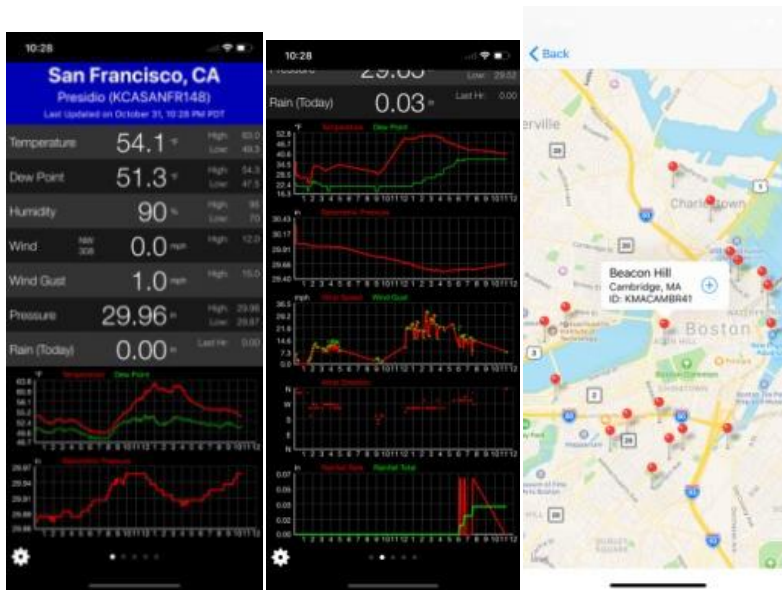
10:28

San Francisco, CA
Presidio (KCASANFR148)
Last Updated on October 31, 10:28 PM PDT

Temperature 54.1 °F High 60.0 Low 49.3
Dew Point 51.3 °F High 54.3 Low 47.5
Humidity 90 % High 96 Low 70
Wind NW 308 0.0 mph High 12.0
Wind Gust 1.0 mph High 15.0
Pressure 29.96 in High 29.98 Low 29.87
Rain (Today) 0.00 in Last Hr 0.00

°F Temperature Dew Point
in Barometric Pressure

10:28
Pressure 29.03 Low 29.02
Rain (Today) 0.03 in Last Hr 0.00

°F Temperature Dew Point
in Barometric Pressure
mph Wind Speed Wind Gust
Wind Direction
N
W
S
E
N
in Rainfall Rate Rainfall Total

1 2 3 4 5 6 7 8 9 10 11 12

< Back

Beacon Hill
Cambridge, MA
ID: KMACAMBR41

Charlestown
Boston